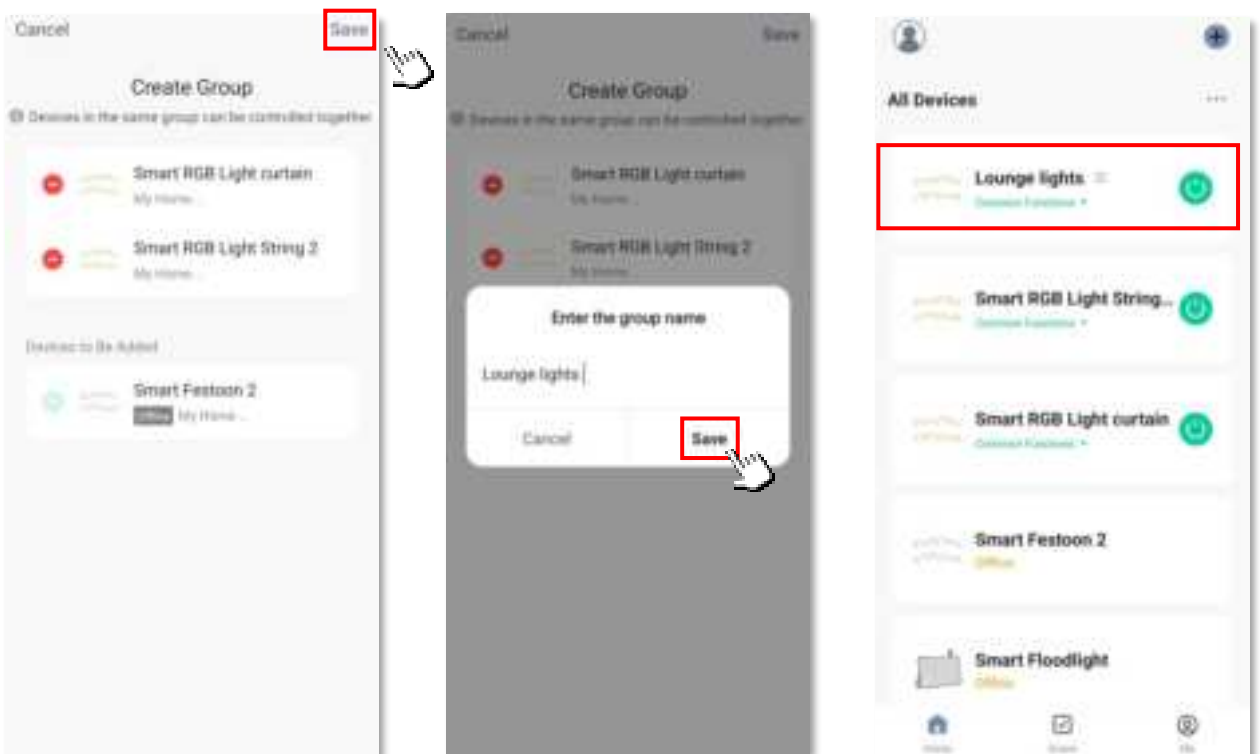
Cancel Save

Create Group

Devices in the same group can be controlled together

Smart RGB Light curtain
My Home...

Smart RGB Light String 2
My Home...

Devices to Be Added

Smart Festoon 2
Offline My Home...

Cancel Save

Create Group

Devices in the same group can be controlled together

Smart RGB Light curtain
My Home...

Smart RGB Light String 2
My Home...

Enter the group name

Lounge lights

Cancel Save

All Devices

Lounge lights
Common Functions

Smart RGB Light String...
Common Functions

Smart RGB Light curtain
Common Functions

Smart Festoon 2
Offline

Smart Floodlight
Offline

Home Scene Me